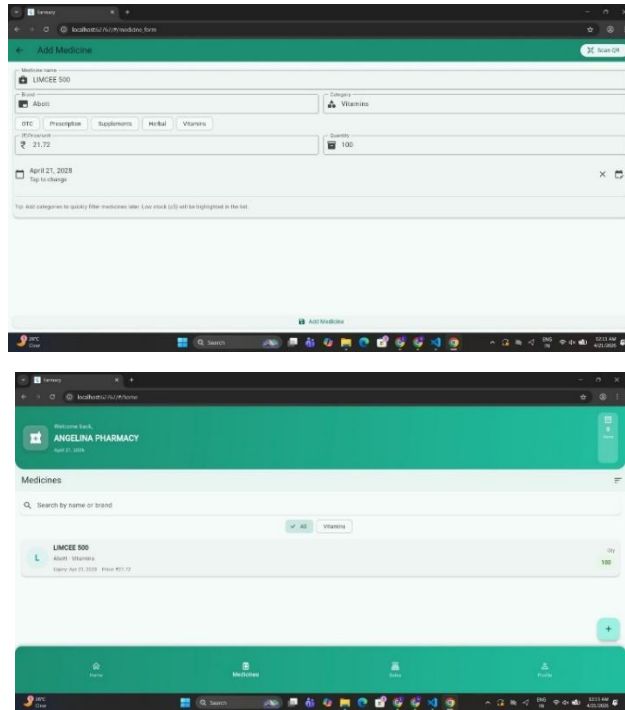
Farmacy

localhost:62767/#/medicine_form

Add Medicine

Scan QR

Medicine name
LIMCEE 500

Brand
Abott

Category
Vitamins

OTC Prescription Supplements Herbal Vitamins

Price/unit
₹ 21.72

Quantity
100

April 21, 2028
Tap to change

Tip: Add categories to quickly filter medicines later. Low stock (≤5) will be highlighted in the list.

Add Medicine

29°C
Clear

Search

ENG IN

12:13 AM
4/21/2026

Farmacy

localhost:62767/#/home

Welcome back,
ANGELINA PHARMACY
April 21, 2026

Medicines

Search by name or brand

All Vitamins

LIMCEE 500
Abott · Vitamins
Expiry: Apr 21, 2028 · Price: ₹21.72

Qty
100

Home

Medicines

Sales

Profile

29°C
Clear

Search

ENG IN

12:13 AM
4/21/2026